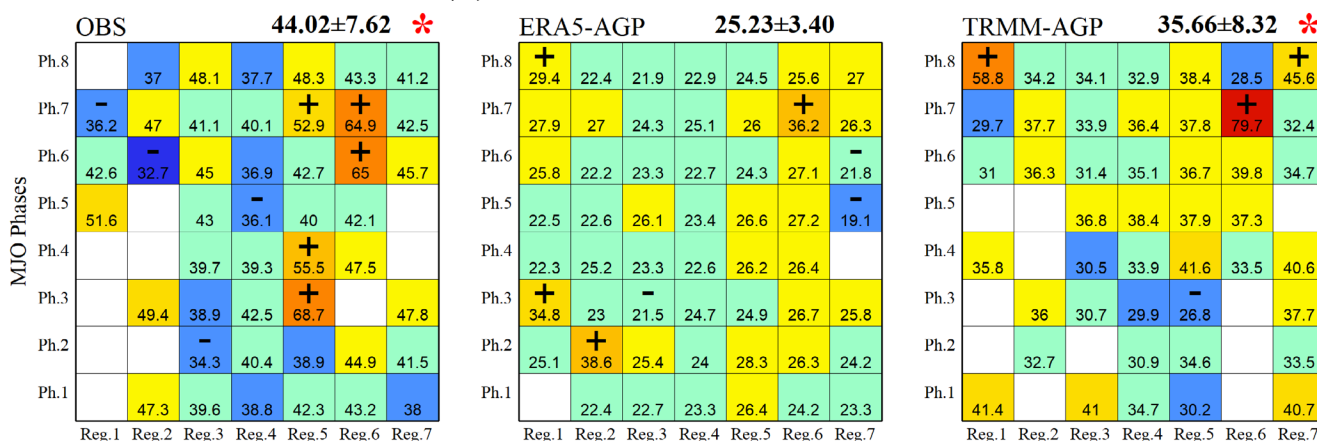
OBS 44.02±7.62 *

| | Reg.1 | Reg.2 | Reg.3 | Reg.4 | Reg.5 | Reg.6 | Reg.7 |
|---|---|---|---|---|---|---|---|
| Ph.8 | | 37 | 48.1 | 37.7 | 48.3 | 43.3 | 41.2 |
| Ph.7 | - 36.2 | 47 | 41.1 | 40.1 | + 52.9 | + 64.9 | 42.5 |
| Ph.6 | 42.6 | - 32.7 | 45 | 36.9 | 42.7 | + 65 | 45.7 |
| Ph.5 | 51.6 | | 43 | - 36.1 | 40 | 42.1 | |
| Ph.4 | | | 39.7 | 39.3 | + 55.5 | 47.5 | |
| Ph.3 | | 49.4 | 38.9 | 42.5 | + 68.7 | | 47.8 |
| Ph.2 | | | - 34.3 | 40.4 | 38.9 | 44.9 | 41.5 |
| Ph.1 | | 47.3 | 39.6 | 38.8 | 42.3 | 43.2 | 38 |

MJO Phases

ERA5-AGP 25.23±3.40

| | Reg.1 | Reg.2 | Reg.3 | Reg.4 | Reg.5 | Reg.6 | Reg.7 |
|---|---|---|---|---|---|---|---|
| Ph.8 | + 29.4 | 22.4 | 21.9 | 22.9 | 24.5 | 25.6 | 27 |
| Ph.7 | 27.9 | 27 | 24.3 | 25.1 | 26 | + 36.2 | 26.3 |
| Ph.6 | 25.8 | 22.2 | 23.3 | 22.7 | 24.3 | 27.1 | - 21.8 |
| Ph.5 | 22.5 | 22.6 | 26.1 | 23.4 | 26.6 | 27.2 | - 19.1 |
| Ph.4 | 22.3 | 25.2 | 23.3 | 22.6 | 26.2 | 26.4 | |
| Ph.3 | + 34.8 | 23 | - 21.5 | 24.7 | 24.9 | 26.7 | 25.8 |
| Ph.2 | 25.1 | + 38.6 | 25.4 | 24 | 28.3 | 26.3 | 24.2 |
| Ph.1 | | 22.4 | 22.7 | 23.3 | 26.4 | 24.2 | 23.3 |

TRMM-AGP 35.66±8.32 *

| | Reg.1 | Reg.2 | Reg.3 | Reg.4 | Reg.5 | Reg.6 | Reg.7 |
|---|---|---|---|---|---|---|---|
| Ph.8 | + 58.8 | 34.2 | 34.1 | 32.9 | 38.4 | 28.5 | + 45.6 |
| Ph.7 | 29.7 | 37.7 | 33.9 | 36.4 | 37.8 | + 79.7 | 32.4 |
| Ph.6 | 31 | 36.3 | 31.4 | 35.1 | 36.7 | 39.8 | 34.7 |
| Ph.5 | | | 36.8 | 38.4 | 37.9 | 37.3 | |
| Ph.4 | 35.8 | | 30.5 | 33.9 | 41.6 | 33.5 | 40.6 |
| Ph.3 | | 36 | 30.7 | 29.9 | - 26.8 | | 37.7 |
| Ph.2 | | 32.7 | | 30.9 | 34.6 | | 33.5 |
| Ph.1 | 41.4 | | 41 | 34.7 | 30.2 | | 40.7 |